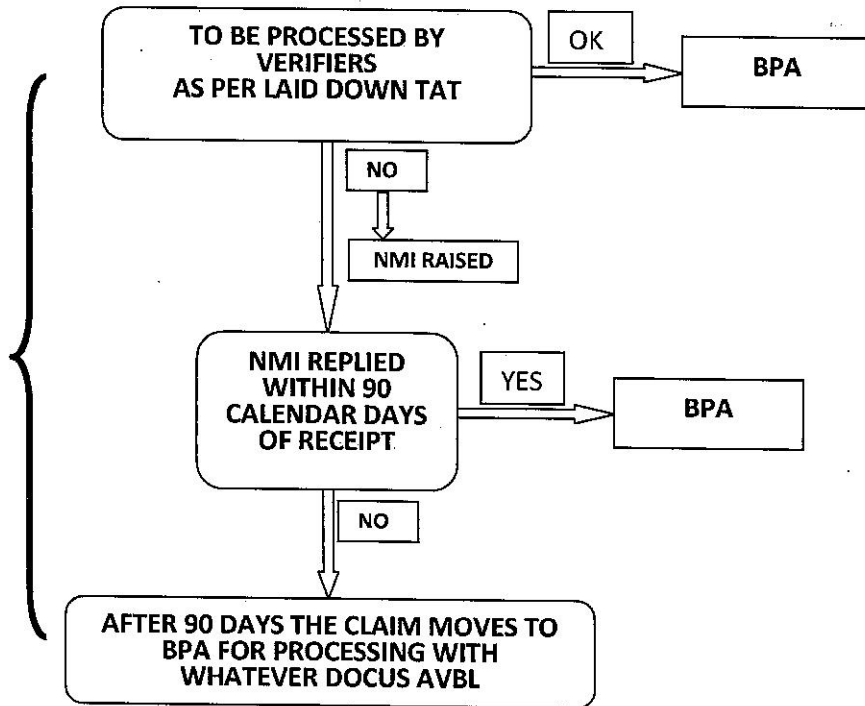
TO BE PROCESSED BY VERIFIERS AS PER LAID DOWN TAT

OK

BPA

NO

NMI RAISED

NMI REPLIED WITHIN 90 CALENDAR DAYS OF RECEIPT

YES

BPA

NO

AFTER 90 DAYS THE CLAIM MOVES TO BPA FOR PROCESSING WITH WHATEVER DOCUS AVBL